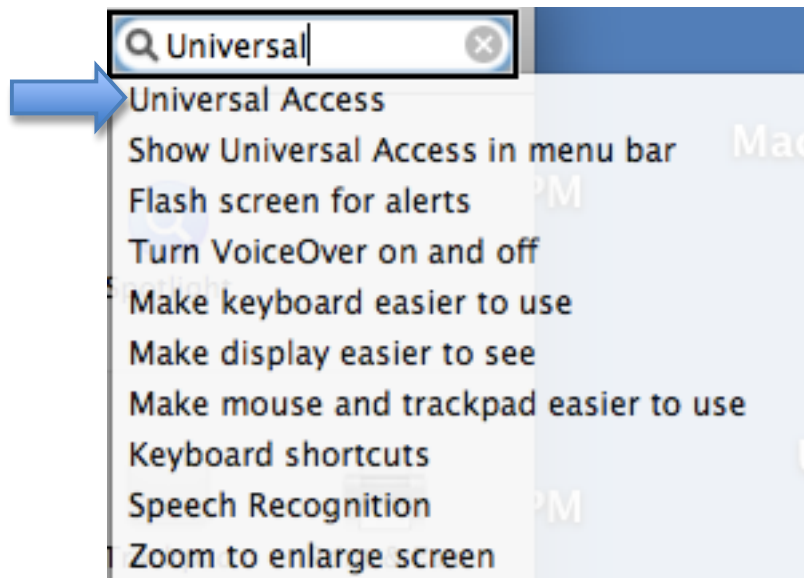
Universal

Universal Access
Show Universal Access in menu bar
Flash screen for alerts
Turn VoiceOver on and off
Make keyboard easier to use
Make display easier to see
Make mouse and trackpad easier to use
Keyboard shortcuts
Speech Recognition
Zoom to enlarge screen